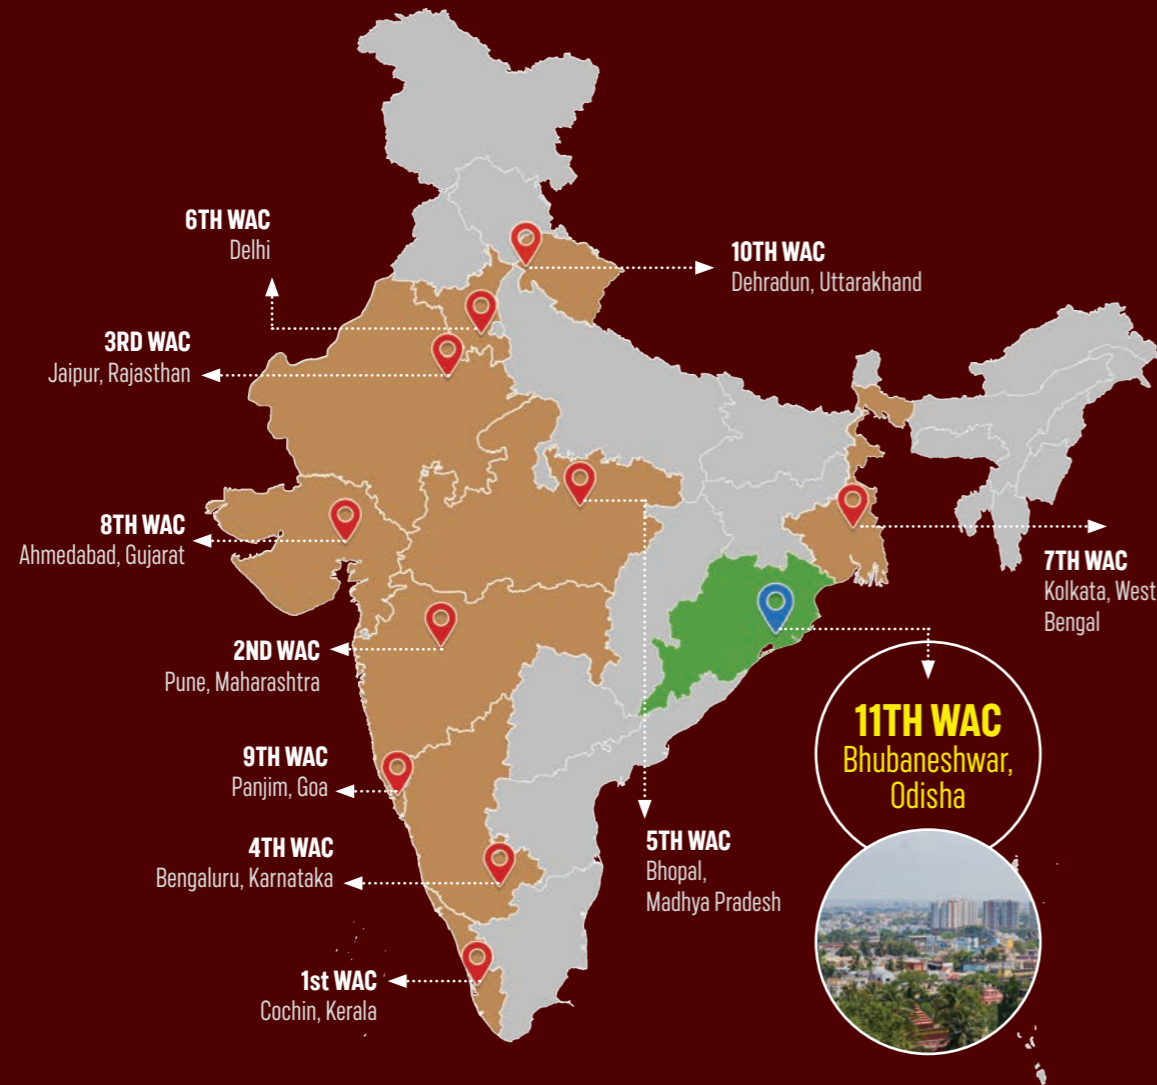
6TH WAC
Delhi

10TH WAC
Dehradun, Uttarakhand

3RD WAC
Jaipur, Rajasthan

8TH WAC
Ahmedabad, Gujarat

7TH WAC
Kolkata, West Bengal

2ND WAC
Pune, Maharashtra

11TH WAC
Bhubaneshwar, Odisha

9TH WAC
Panjim, Goa

4TH WAC
Bengaluru, Karnataka

5TH WAC
Bhopal, Madhya Pradesh

1st WAC
Cochin, Kerala